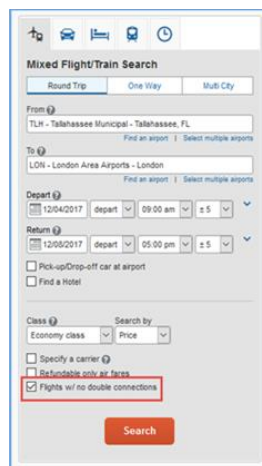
Mixed Flight/Train Search

Round Trip | One Way | Multi City

From
TLH - Tallahassee Municipal - Tallahassee, FL
Find an airport | Select multiple airports

To
LON - London Area Airports - London
Find an airport | Select multiple airports

Depart
12/04/2017 depart 09:00 am ± 5

Return
12/08/2017 depart 05:00 pm ± 5

Pick-up/Drop-off car at airport
Find a Hotel

Class
Economy class

Search by
Price

Specify a carrier
Refundable only air fares
Flights w/ no double connections

Search